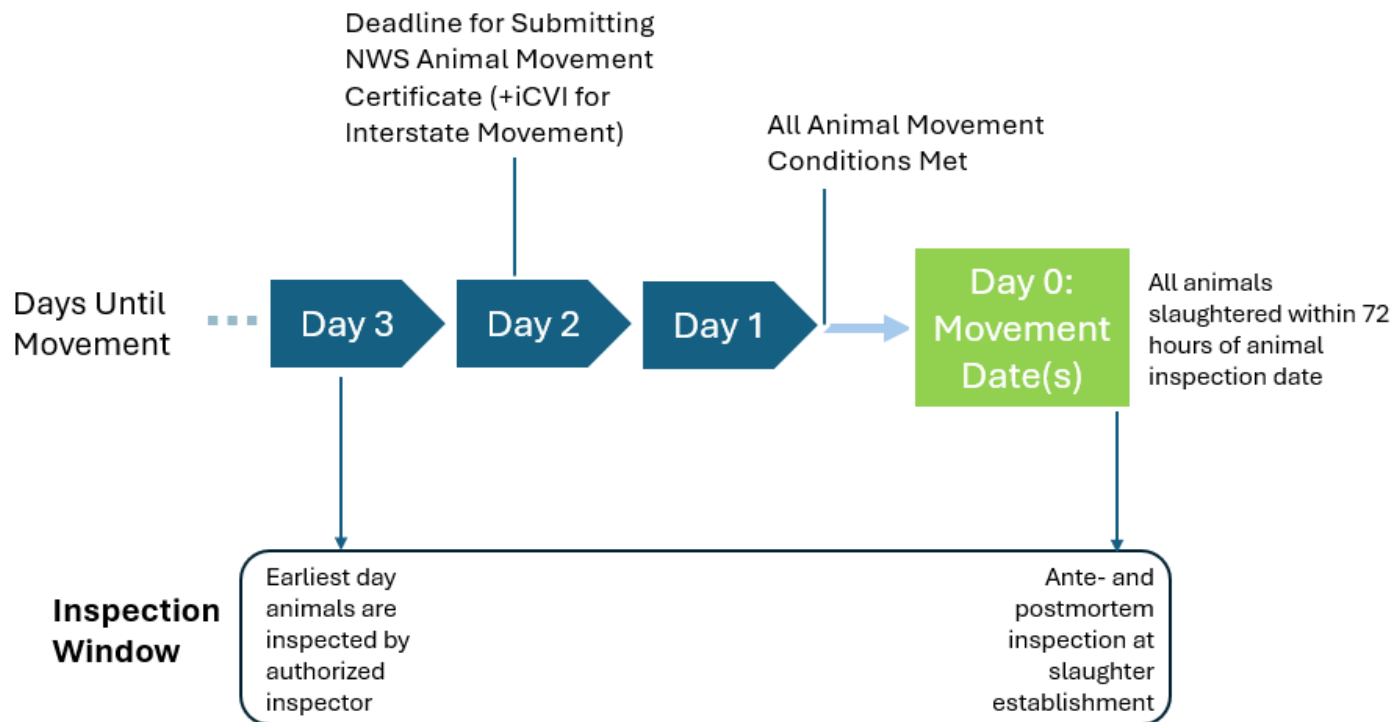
Deadline for Submitting NWS Animal Movement Certificate (+iCVI for Interstate Movement)

All Animal Movement Conditions Met

Days Until Movement

Day 3

Day 2

Day 1

Day 0: Movement Date(s)

All animals slaughtered within 72 hours of animal inspection date

Inspection Window

Earliest day animals are inspected by authorized inspector

Ante- and postmortem inspection at slaughter establishment